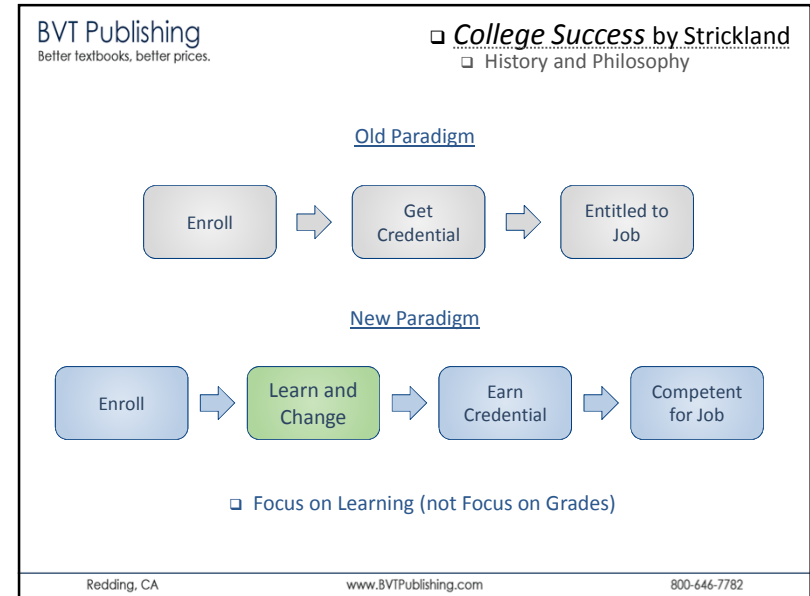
BVT Publishing
Better textbooks, better prices.

❑ *College Success* by Strickland
❑ History and Philosophy

Old Paradigm

Enroll

Get Credential

Entitled to Job

New Paradigm

Enroll

Learn and Change

Earn Credential

Competent for Job

❑ Focus on Learning (not Focus on Grades)

Redding, CA

www.BVTPublishing.com

800-646-7782